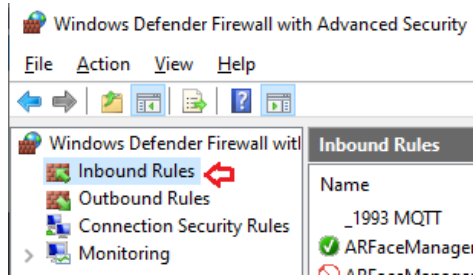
Windows Defender Firewall with Advanced Security

File Action View Help

Windows Defender Firewall witl
Inbound Rules
Outbound Rules
Connection Security Rules
Monitoring

Inbound Rules

Name
_1993 MQTT
ARFaceManager
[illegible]